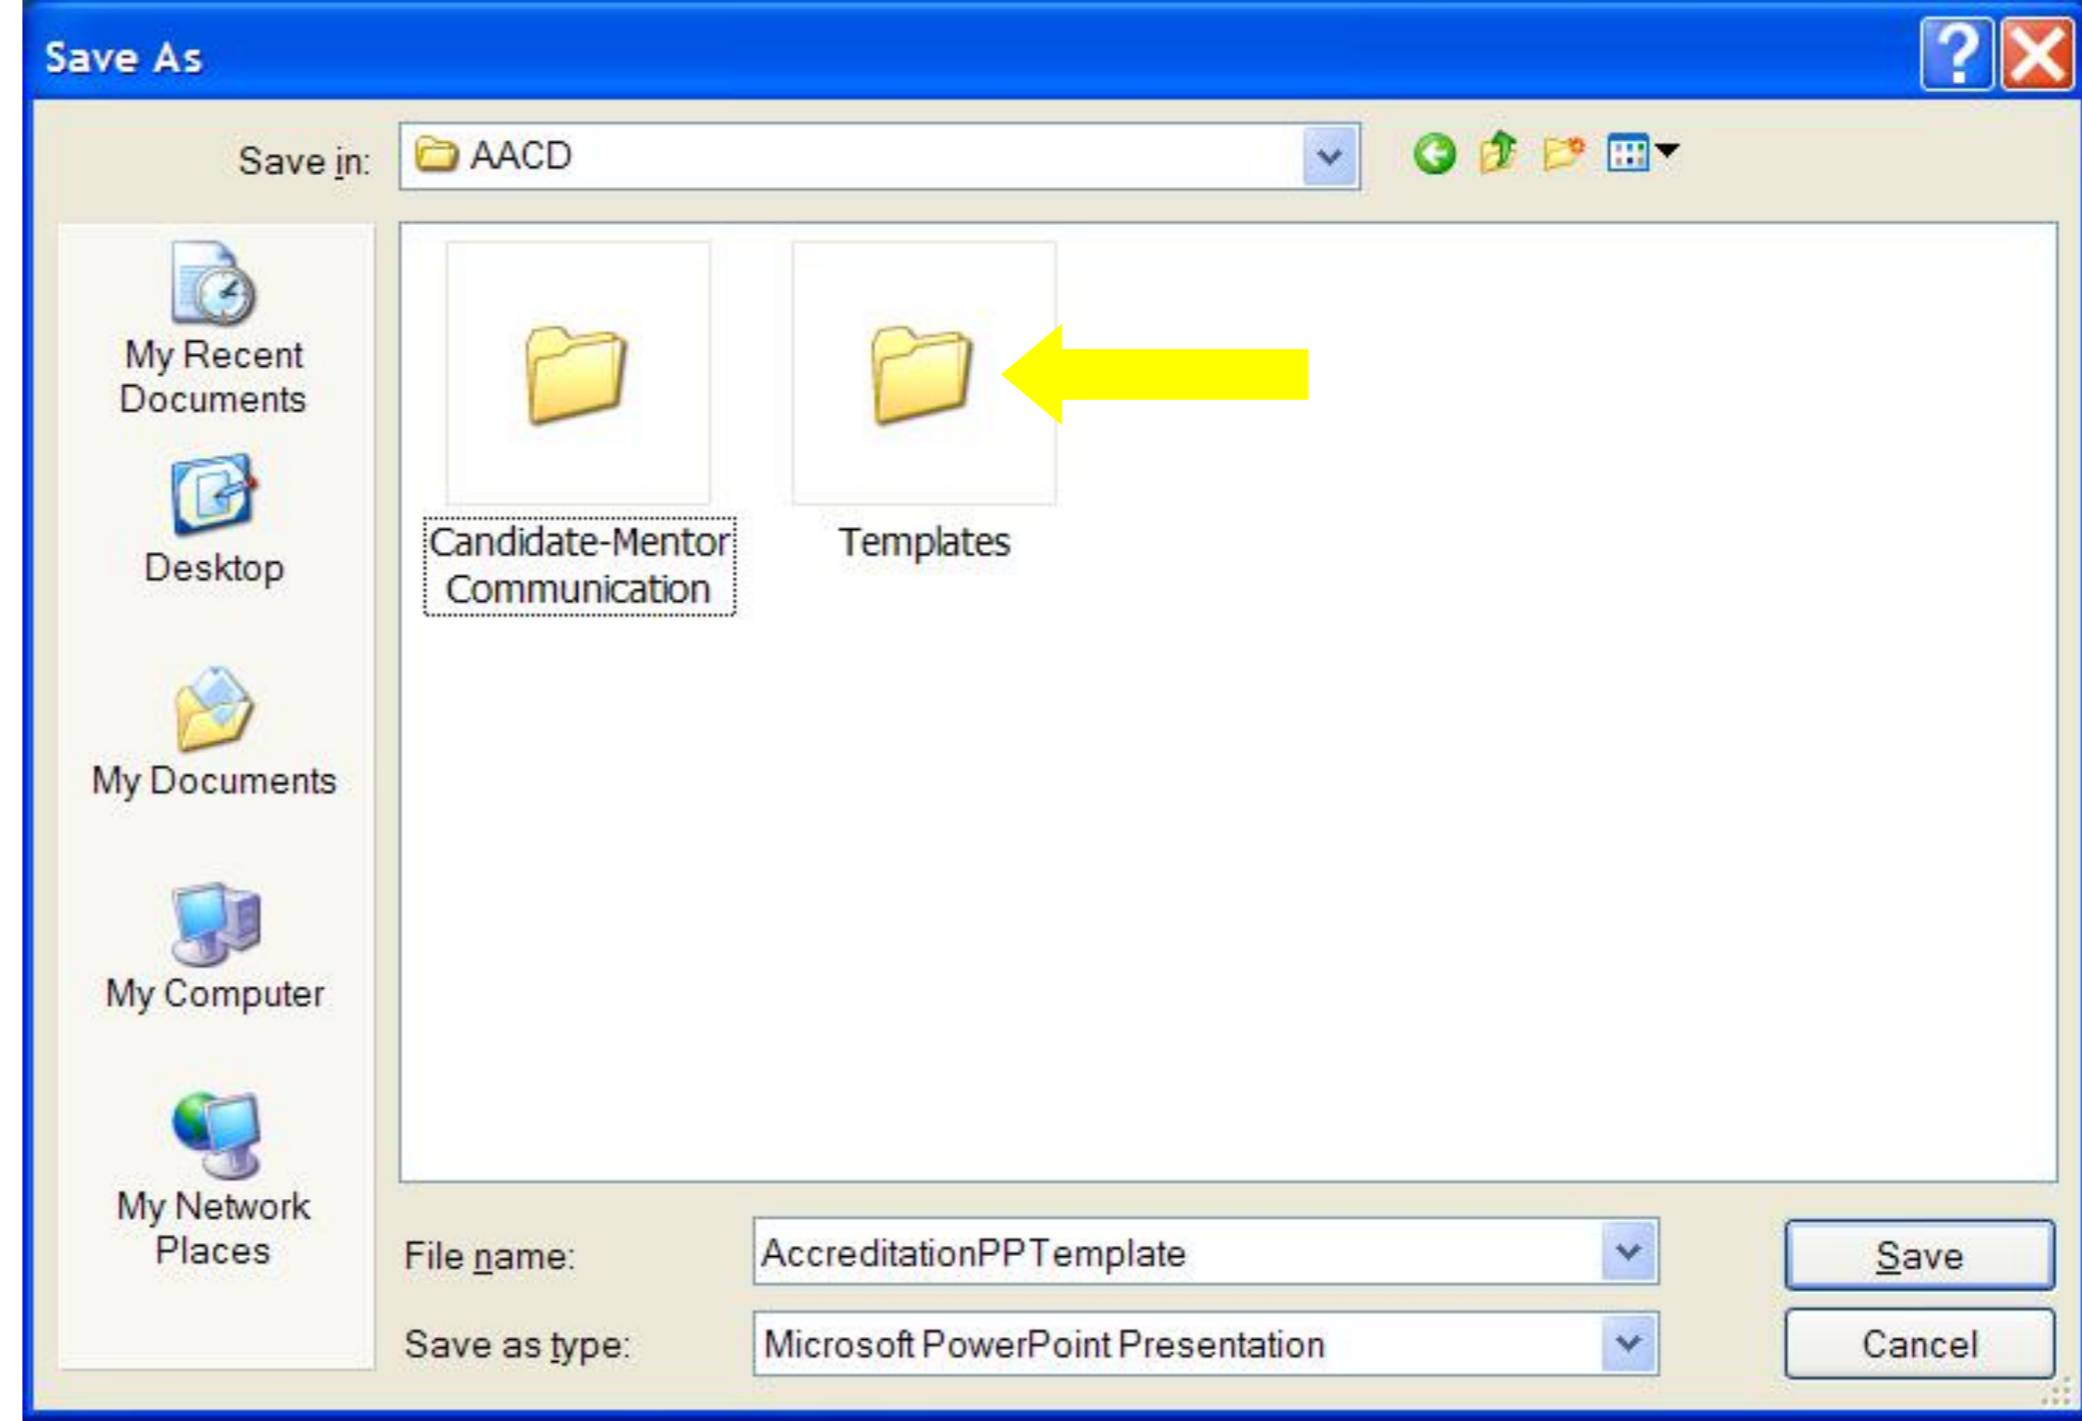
Save As

Save in: AACD

My Recent Documents

Desktop

My Documents

My Computer

My Network Places

Candidate-Mentor Communication

Templates

File name: AccreditationPPTemplate

Save as type: Microsoft PowerPoint Presentation

Save

Cancel